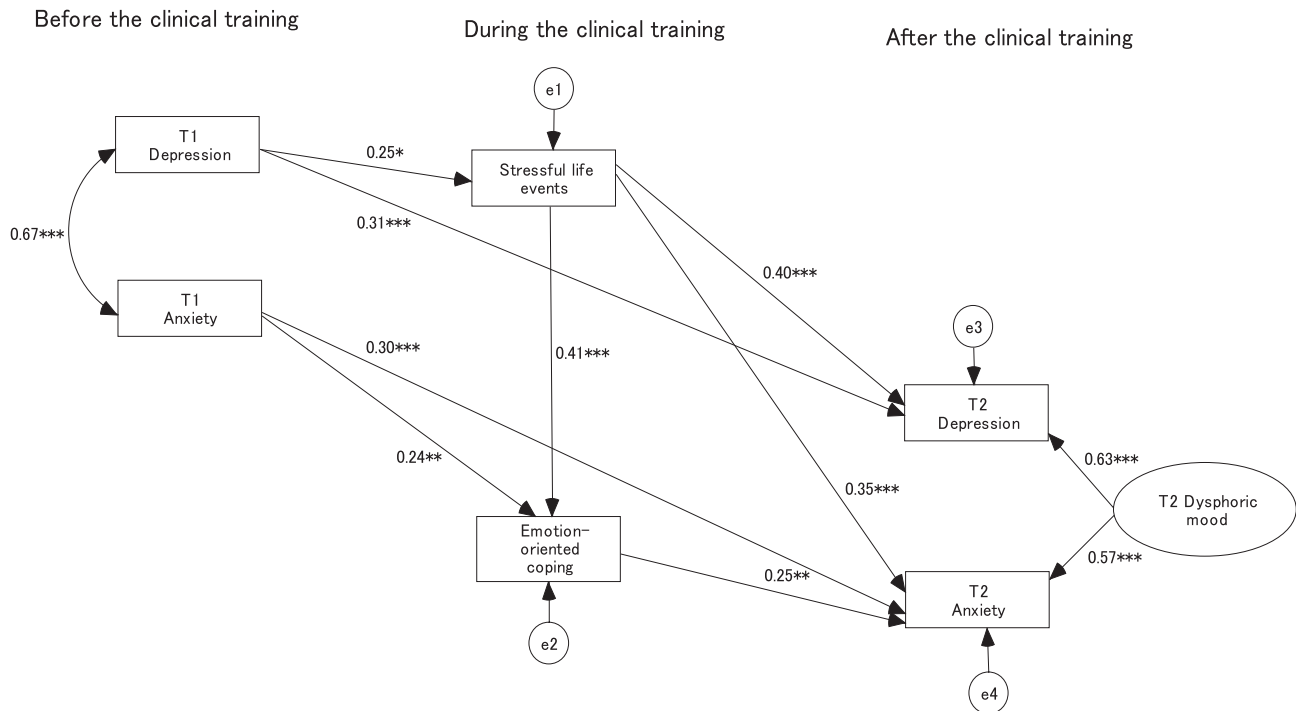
Before the clinical training

During the clinical training

After the clinical training

e1

T1
Depression

0.25*

Stressful life
events

0.31***

0.67***

0.40***

T1
Anxiety

e3

0.30***

0.41***

T2
Depression

0.24**

0.63***

0.35***

T2 Dysphoric
mood

Emotion-
oriented
coping

0.57***

0.25**

T2
Anxiety

e2

e4